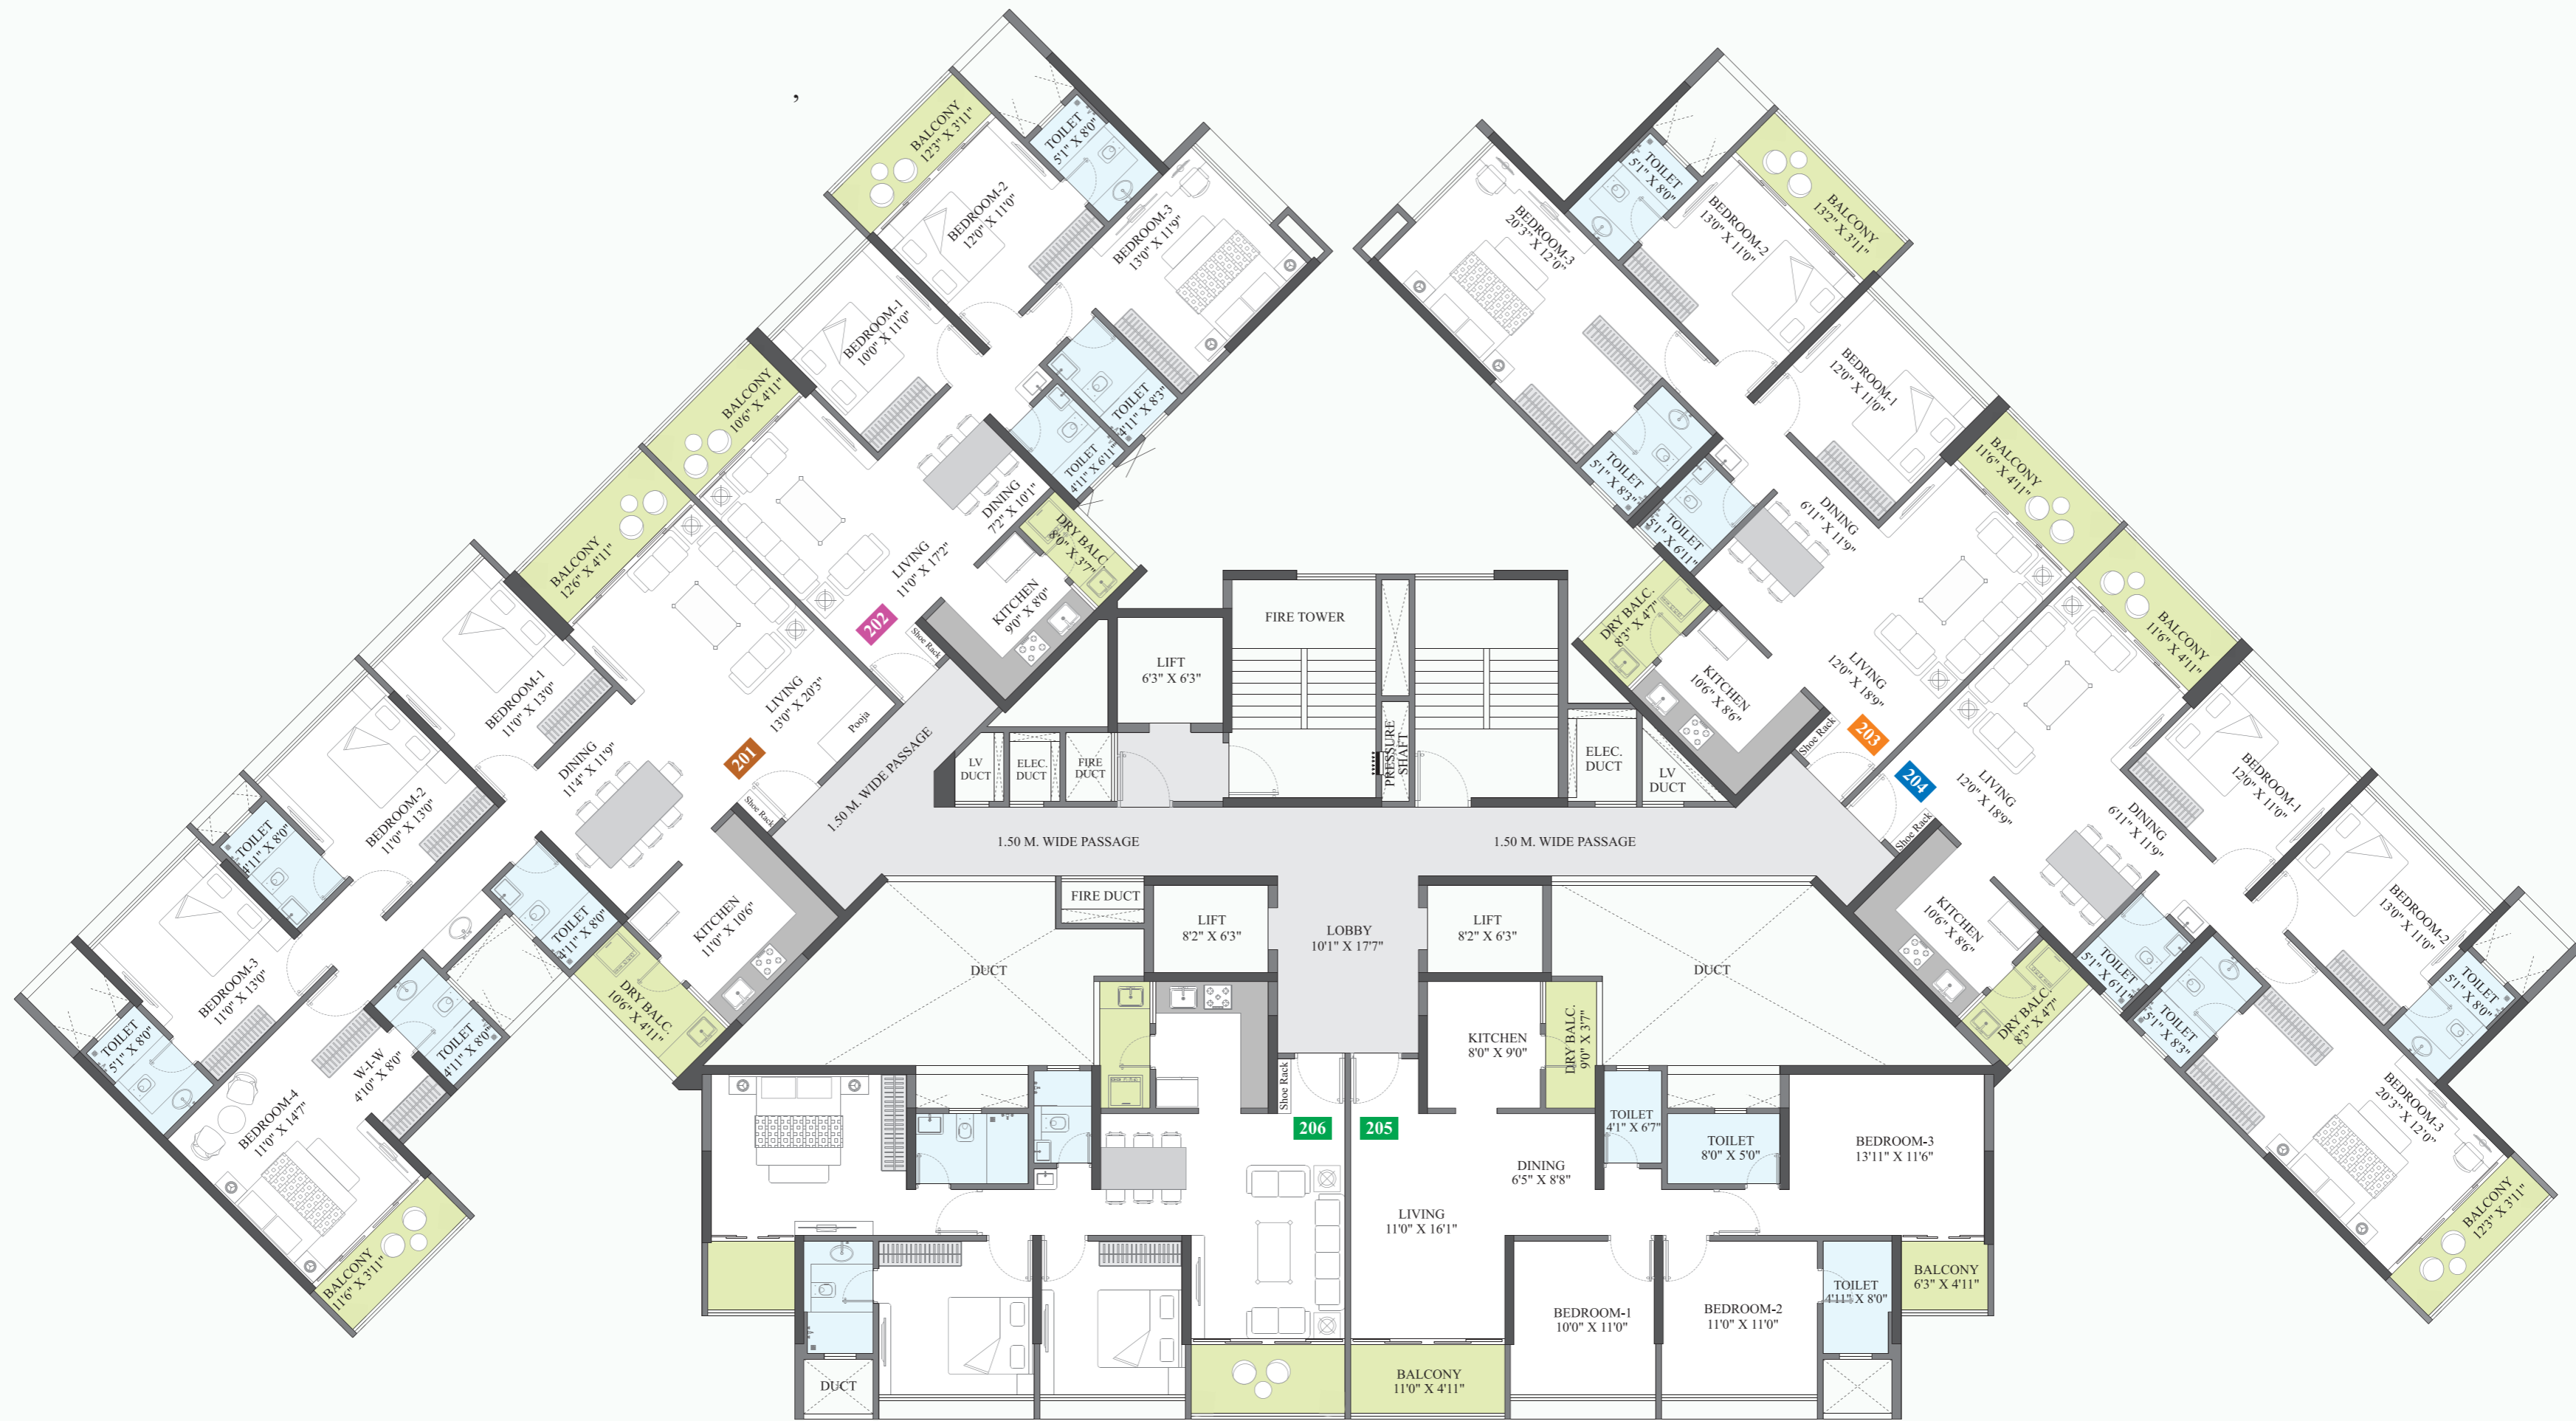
BALCONY 12'3" X 3'11"
TOILET 5'1" X 8'0"
BEDROOM-2 12'0" X 11'0"
BEDROOM-3 13'0" X 11'9"
BEDROOM-1 10'0" X 11'0"
BALCONY 10'6" X 4'11"
TOILET 4'11" X 8'3"
TOILET 4'11" X 6'11"
DINING 7'2" X 10'1"
DRY BALC. 8'0" X 3'7"
LIVING 11'0" X 17'2"
KITCHEN 9'0" X 8'0"
BALCONY 12'6" X 4'11"
202
Shoe Rack
BEDROOM-1 11'0" X 13'0"
LIVING 13'0" X 20'3"
Pooja
201
DINING 11'4" X 11'9"
BEDROOM-2 11'0" X 13'0"
TOILET 4'11" X 8'0"
Shoe Rack
1.50 M. WIDE PASSAGE
TOILET 4'11" X 8'0"
KITCHEN 11'0" X 10'6"
BEDROOM-3 11'0" X 13'0"
DRY BALC. 10'6" X 4'11"
TOILET 5'1" X 8'0"
W-I-W 4'10" X 8'0"
TOILET 4'11" X 8'0"
BEDROOM-4 11'0" X 14'7"
BALCONY 11'6" X 3'11"
FIRE TOWER
LIFT 6'3" X 6'3"
LV DUCT
ELEC. DUCT
FIRE DUCT
PRESSURE SHAFT
ELEC. DUCT
LV DUCT
1.50 M. WIDE PASSAGE
1.50 M. WIDE PASSAGE
FIRE DUCT
LIFT 8'2" X 6'3"
LOBBY 10'1" X 17'7"
LIFT 8'2" X 6'3"
DUCT
DUCT
KITCHEN 8'0" X 9'0"
DRY BALC. 9'0" X 3'7"
Shoe Rack
206
205
TOILET 4'1" X 6'7"
TOILET 8'0" X 5'0"
BEDROOM-3 13'11" X 11'6"
DINING 6'5" X 8'8"
LIVING 11'0" X 16'1"
BEDROOM-1 10'0" X 11'0"
BEDROOM-2 11'0" X 11'0"
TOILET 4'11" X 8'0"
BALCONY 6'3" X 4'11"
BALCONY 11'0" X 4'11"
DUCT
BEDROOM-3 20'3" X 12'0"
TOILET 5'1" X 8'0"
BEDROOM-2 13'0" X 11'0"
BALCONY 13'2" X 3'11"
BEDROOM-1 12'0" X 11'0"
TOILET 5'1" X 8'3"
TOILET 5'1" X 6'11"
BALCONY 11'6" X 4'11"
DINING 6'11" X 11'9"
DRY BALC. 8'3" X 4'7"
KITCHEN 10'6" X 8'6"
LIVING 12'0" X 18'9"
BALCONY 11'6" X 4'11"
Shoe Rack
203
204
LIVING 12'0" X 18'9"
BEDROOM-1 12'0" X 11'0"
DINING 6'11" X 11'9"
Shoe Rack
KITCHEN 10'6" X 8'6"
BEDROOM-2 13'0" X 11'0"
TOILET 5'1" X 6'11"
TOILET 5'1" X 8'3"
TOILET 5'1" X 8'0"
DRY BALC. 8'3" X 4'7"
BEDROOM-3 20'3" X 12'0"
BALCONY 12'3" X 3'11"